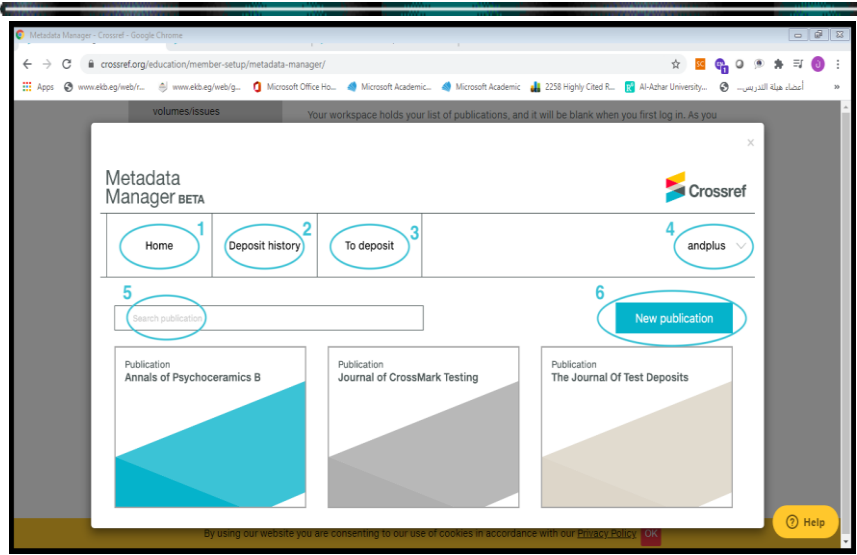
Metadata Manager - Crossref - Google Chrome

crossref.org/education/member-setup/metadata-manager/

Apps www.ekb.eg/web/r... www.ekb.eg/web/g... Microsoft Office Ho... Microsoft Academic... Microsoft Academic 2258 Highly Cited R... Al-Azhar University... أعضاء هيئة التدريس...

volumes/issues

Your workspace holds your list of publications, and it will be blank when you first log in. As you

×

Metadata Manager BETA

Crossref

1 Home

2 Deposit history

3 To deposit

4 andplus

5 Search publication

6 New publication

Publication
Annals of Psychoceramics B

Publication
Journal of CrossMark Testing

Publication
The Journal Of Test Deposits

By using our website you are consenting to our use of cookies in accordance with our Privacy Policy. OK

Help